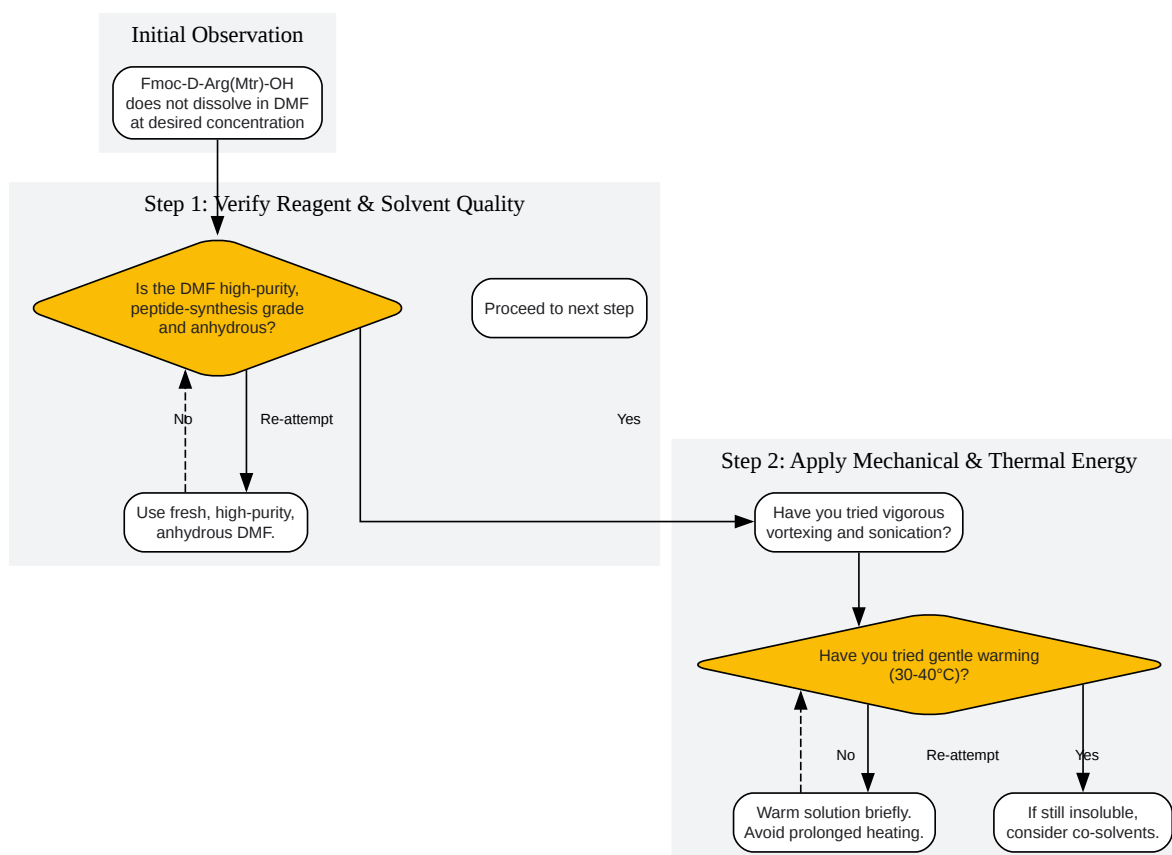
Initial Observation

Fmoc-D-Arg(Mtr)-OH does not dissolve in DMF at desired concentration

Step 1: Verify Reagent & Solvent Quality

Is the DMF high-purity, peptide-synthesis grade and anhydrous?

Proceed to next step

No

Re-attempt

Yes

Use fresh, high-purity, anhydrous DMF.

Step 2: Apply Mechanical & Thermal Energy

Have you tried vigorous vortexing and sonication?

Have you tried gentle warming (30-40°C)?

No

Re-attempt

Yes

Warm solution briefly. Avoid prolonged heating.

If still insoluble, consider co-solvents.